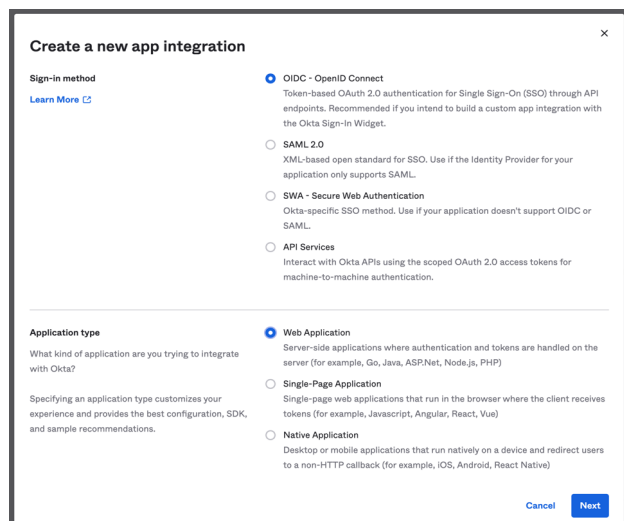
Create a new app integration

×

Sign-in method

Learn More

OIDC - OpenID Connect
Token-based OAuth 2.0 authentication for Single Sign-On (SSO) through API endpoints. Recommended if you intend to build a custom app integration with the Okta Sign-In Widget.

SAML 2.0
XML-based open standard for SSO. Use if the Identity Provider for your application only supports SAML.

SWA - Secure Web Authentication
Okta-specific SSO method. Use if your application doesn't support OIDC or SAML.

API Services
Interact with Okta APIs using the scoped OAuth 2.0 access tokens for machine-to-machine authentication.

Application type

What kind of application are you trying to integrate with Okta?

Specifying an application type customizes your experience and provides the best configuration, SDK, and sample recommendations.

Web Application
Server-side applications where authentication and tokens are handled on the server (for example, Go, Java, ASP.Net, Node.js, PHP)

Single-Page Application
Single-page web applications that run in the browser where the client receives tokens (for example, Javascript, Angular, React, Vue)

Native Application
Desktop or mobile applications that run natively on a device and redirect users to a non-HTTP callback (for example, iOS, Android, React Native)

Cancel

Next